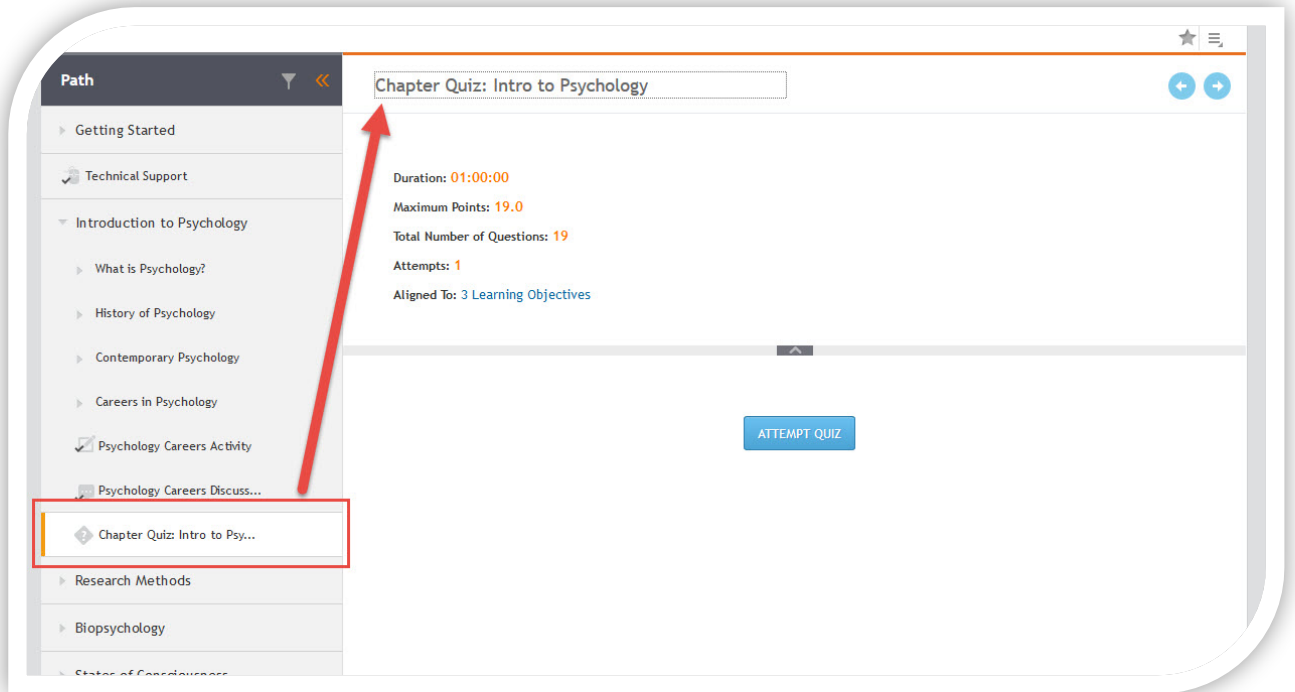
Path

Getting Started

Technical Support

Introduction to Psychology

What is Psychology?

History of Psychology

Contemporary Psychology

Careers in Psychology

Psychology Careers Activity

Psychology Careers Discuss...

Chapter Quiz: Intro to Psy...

Research Methods

Biopsychology

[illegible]

Chapter Quiz: Intro to Psychology

Duration: 01:00:00

Maximum Points: 19.0

Total Number of Questions: 19

Attempts: 1

Aligned To: 3 Learning Objectives

ATTEMPT QUIZ